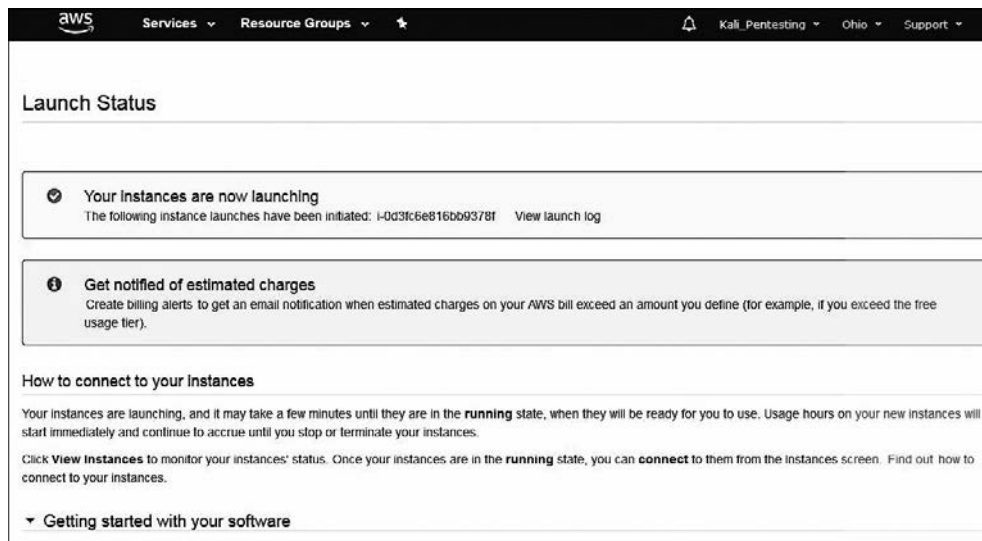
aws Services Resource Groups Kali_Pentesting Ohio Support

Launch Status

Your instances are now launching
The following instance launches have been initiated: i-0d3fc6e816bb9378f View launch log

Get notified of estimated charges
Create billing alerts to get an email notification when estimated charges on your AWS bill exceed an amount you define (for example, if you exceed the free usage tier).

How to connect to your instances

Your instances are launching, and it may take a few minutes until they are in the **running** state, when they will be ready for you to use. Usage hours on your new instances will start immediately and continue to accrue until you stop or terminate your instances.

Click **View Instances** to monitor your instances' status. Once your instances are in the **running** state, you can **connect** to them from the Instances screen. Find out how to connect to your instances.

Getting started with your software